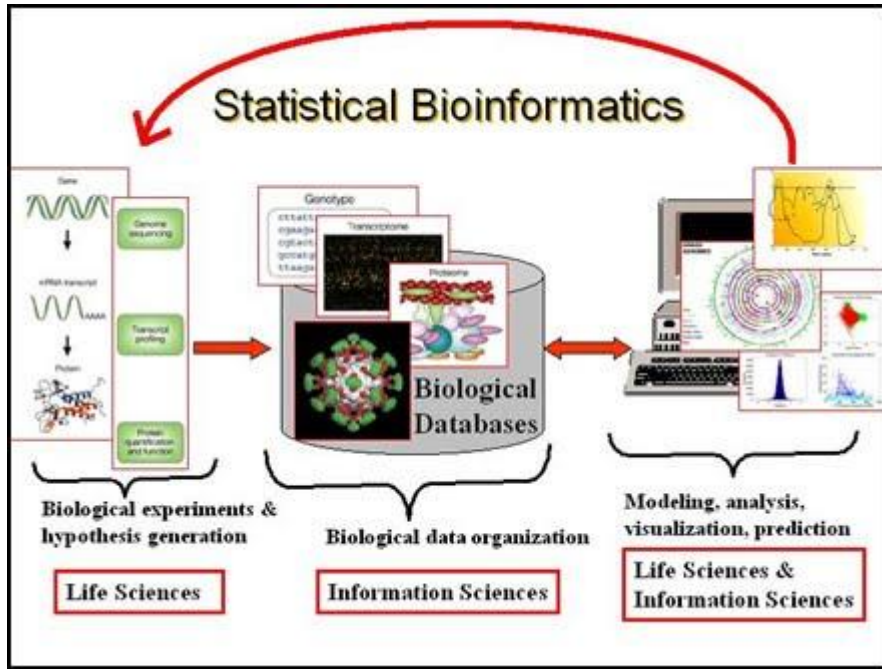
Statistical Bioinformatics

Gene

mRNA transcript

AAAA

Protein

Genome sequencing

Transcript profiling

Protein quantification and function

Genotype

cttatt
cgaag
cgtacc
gctatg
ttaagc

Transcriptome

Proteome

Biological Databases

Biological experiments & hypothesis generation

Life Sciences

Biological data organization

Information Sciences

Modeling, analysis, visualization, prediction

Life Sciences & Information Sciences